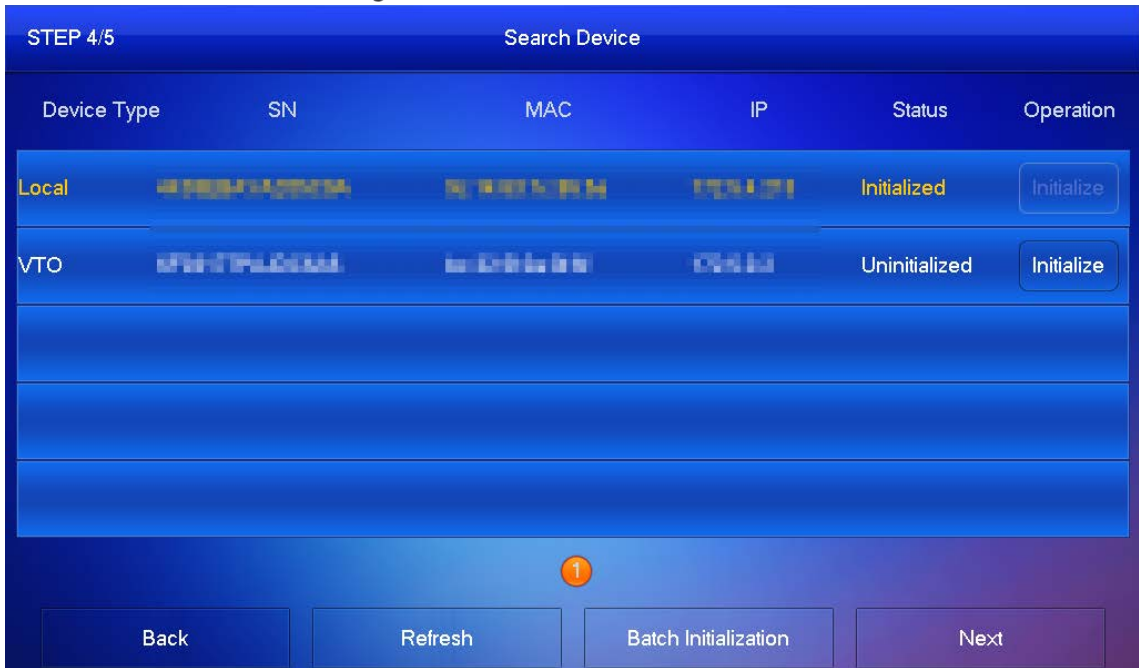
STEP 4/5 Search Device

| Device Type | SN | MAC | IP | Status | Operation |
|---|---|---|---|---|---|
| Local | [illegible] | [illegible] | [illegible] | Initialized | Initialize |
| VTO | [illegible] | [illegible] | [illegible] | Uninitialized | Initialize |

1

Back Refresh Batch Initialization Next